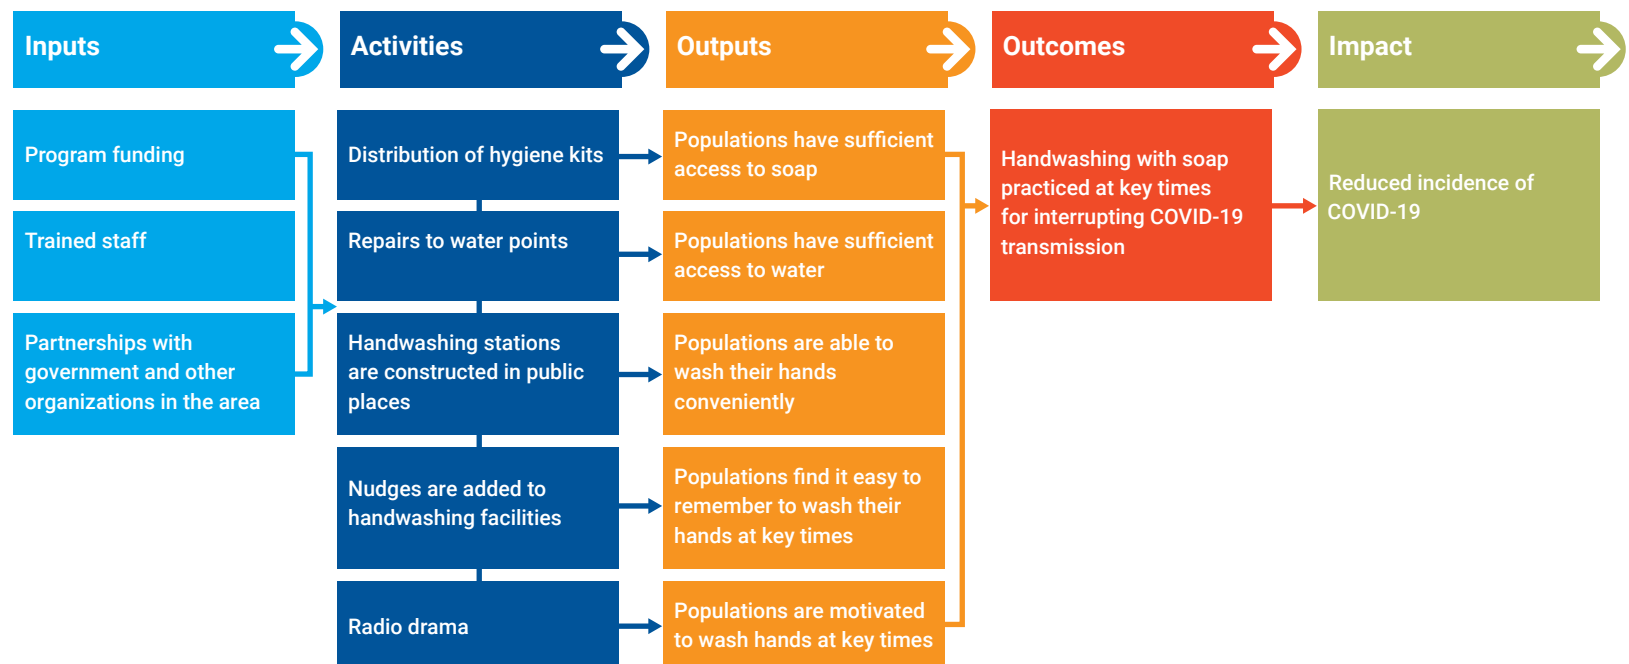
Inputs

Activities

Outputs

Outcomes

Impact

Program funding

Trained staff

Partnerships with government and other organizations in the area

Distribution of hygiene kits

Repairs to water points

Handwashing stations are constructed in public places

Nudges are added to handwashing facilities

Radio drama

Populations have sufficient access to soap

Populations have sufficient access to water

Populations are able to wash their hands conveniently

Populations find it easy to remember to wash their hands at key times

Populations are motivated to wash hands at key times

Handwashing with soap practiced at key times for interrupting COVID-19 transmission

Reduced incidence of COVID-19